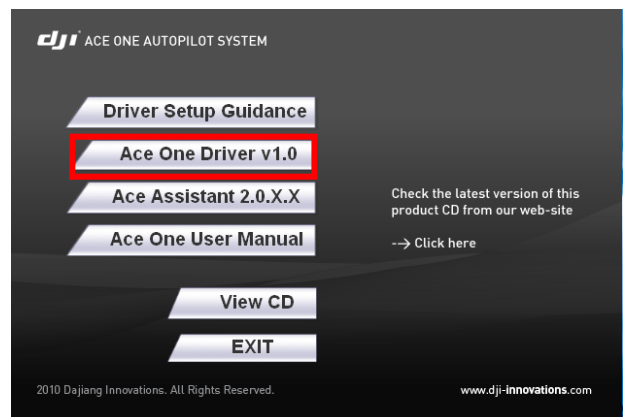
dji ACE ONE AUTOPILOT SYSTEM

Driver Setup Guidance

Ace One Driver v1.0

Ace Assistant 2.0.X.X

Ace One User Manual

Check the latest version of this product CD from our web-site

--> Click here

View CD

EXIT

2010 Dajiang Innovations. All Rights Reserved.

www.dji-innovations.com